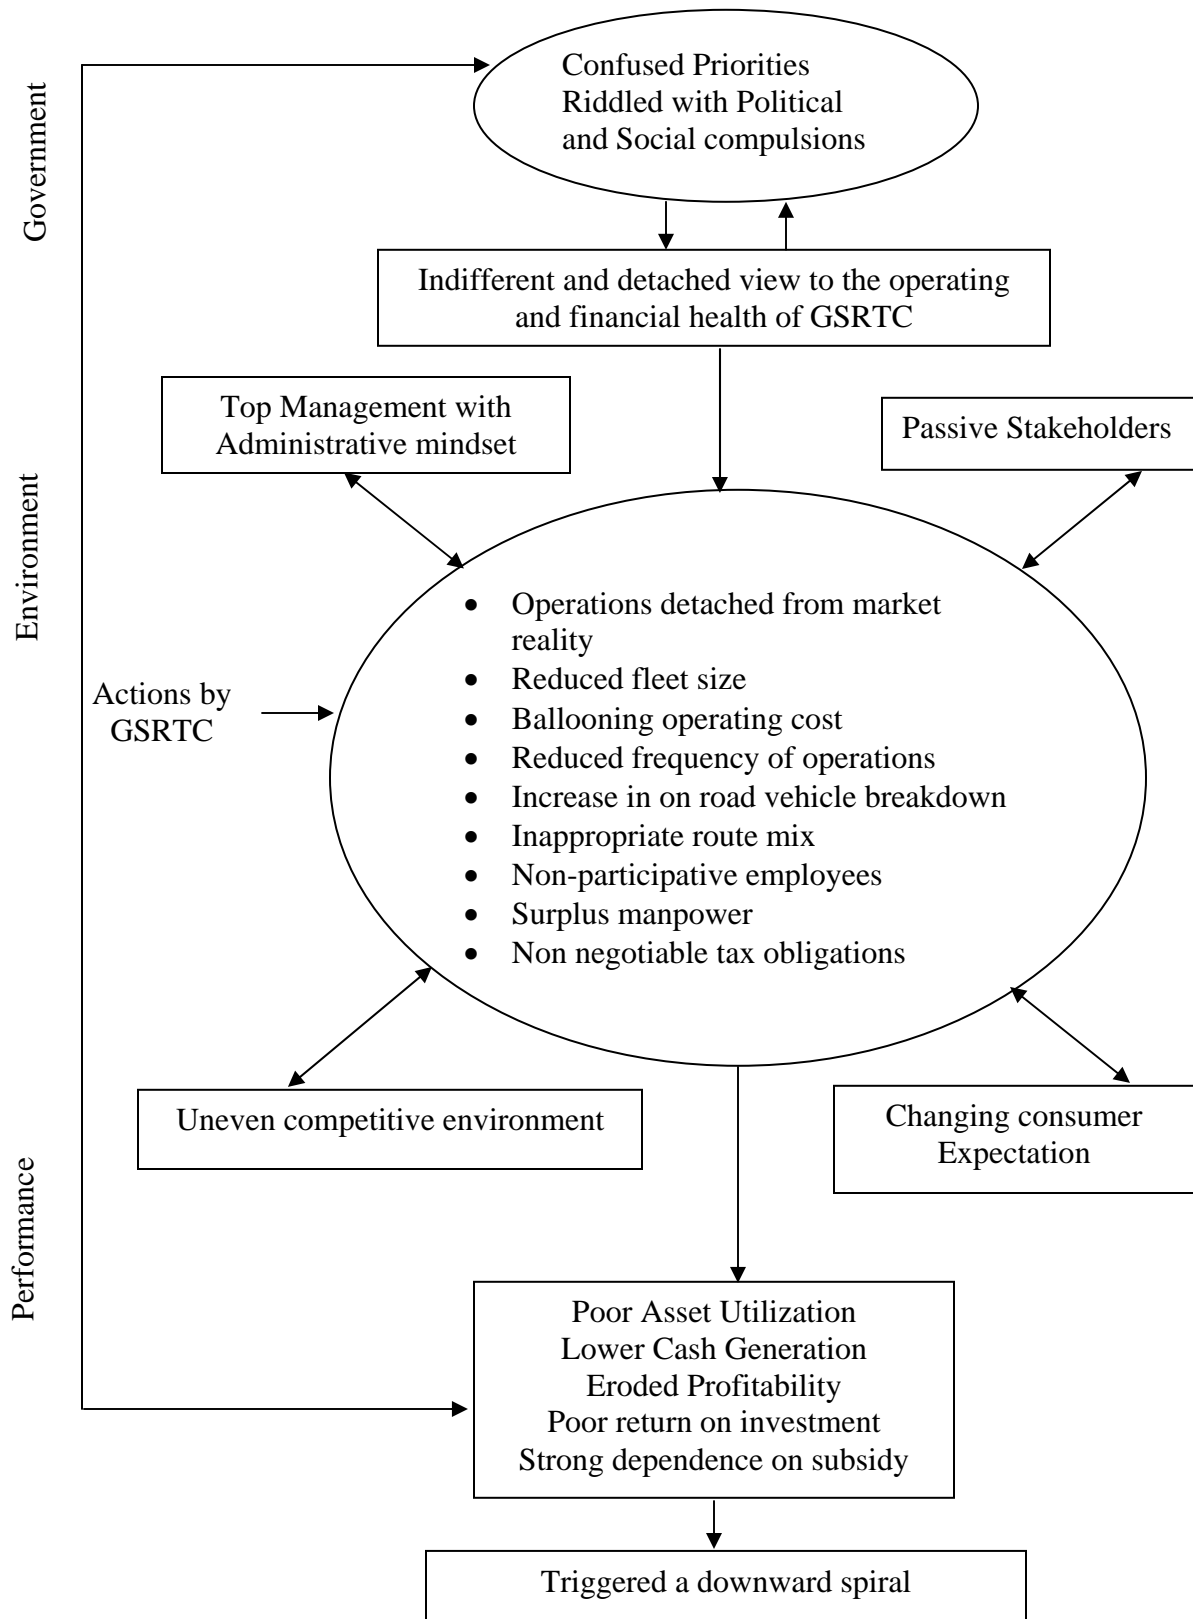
Government

Confused Priorities
Riddled with Political
and Social compulsions

Indifferent and detached view to the operating and financial health of GSRTC

Environment

Top Management with Administrative mindset

Passive Stakeholders

Actions by GSRTC

- Operations detached from market reality
- Reduced fleet size
- Ballooning operating cost
- Reduced frequency of operations
- Increase in on road vehicle breakdown
- Inappropriate route mix
- Non-participative employees
- Surplus manpower
- Non negotiable tax obligations

Uneven competitive environment

Changing consumer Expectation

Performance

Poor Asset Utilization
Lower Cash Generation
Eroded Profitability
Poor return on investment
Strong dependence on subsidy

Triggered a downward spiral